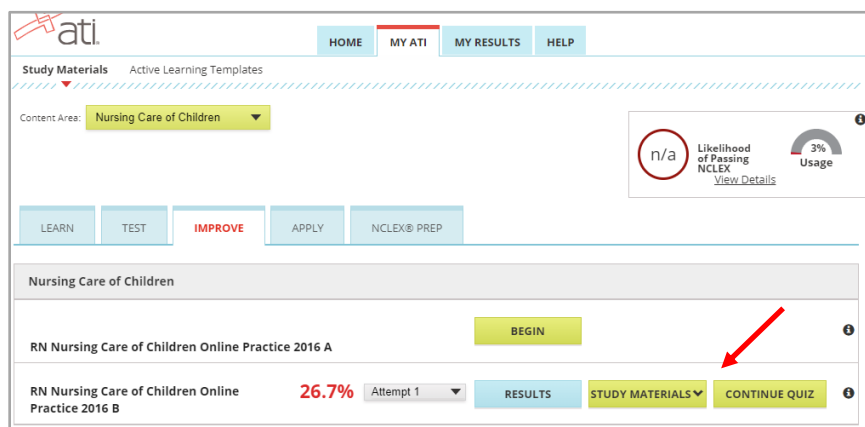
ati.

HOME MY ATI MY RESULTS HELP

Study Materials Active Learning Templates

Content Area: Nursing Care of Children

n/a Likelihood of Passing NCLEX View Details

3% Usage

LEARN TEST IMPROVE APPLY NCLEX® PREP

Nursing Care of Children

RN Nursing Care of Children Online Practice 2016 A

BEGIN

RN Nursing Care of Children Online Practice 2016 B

26.7% Attempt 1

RESULTS STUDY MATERIALS CONTINUE QUIZ